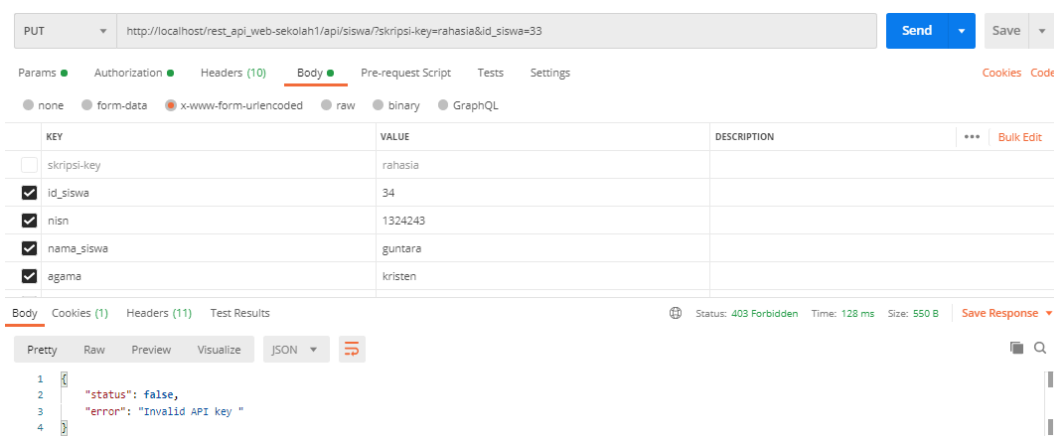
PUT http://localhost/rest_api_web-sekolah1/api/siswa/?skripsi-key=rahasia&id_siswa=33

Send Save

Params Authorization Headers (10) Body Pre-request Script Tests Settings Cookies Code

none form-data x-www-form-urlencoded raw binary GraphQL

| KEY | VALUE | DESCRIPTION ••• Bulk Edit |
|---|---|---|
| skripsi-key | rahasia | |
| id_siswa | 34 | |
| nisn | 1324243 | |
| nama_siswa | guntara | |
| agama | kristen | |

Body Cookies (1) Headers (11) Test Results Status: 403 Forbidden Time: 128 ms Size: 550 B Save Response

Pretty Raw Preview Visualize JSON

1 {
2 "status": false,
3 "error": "Invalid API key "
4 }